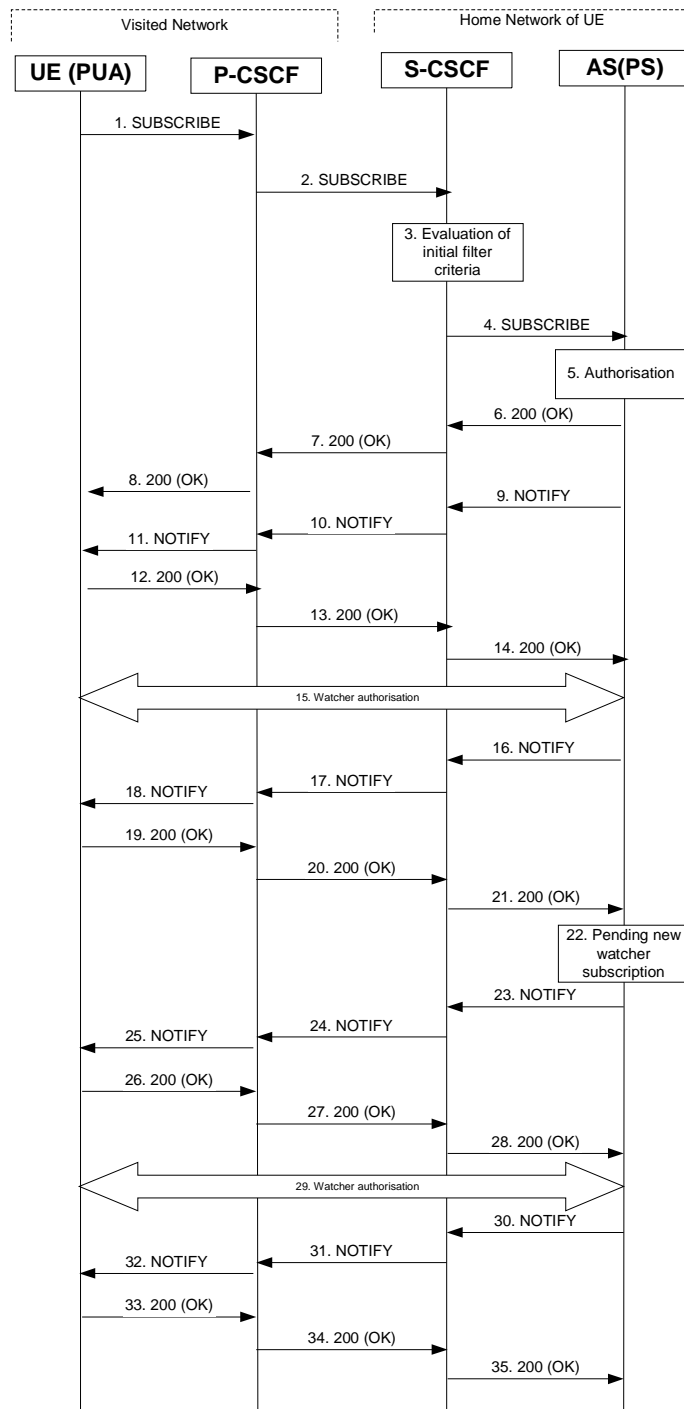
Visited Network

Home Network of UE

UE (PUA)

P-CSCF

S-CSCF

AS(PS)

1. SUBSCRIBE

2. SUBSCRIBE

3. Evaluation of initial filter criteria

4. SUBSCRIBE

5. Authorisation

6. 200 (OK)

7. 200 (OK)

8. 200 (OK)

9. NOTIFY

10. NOTIFY

11. NOTIFY

12. 200 (OK)

13. 200 (OK)

14. 200 (OK)

15. Watcher authorisation

16. NOTIFY

17. NOTIFY

18. NOTIFY

19. 200 (OK)

20. 200 (OK)

21. 200 (OK)

22. Pending new watcher subscription

23. NOTIFY

24. NOTIFY

25. NOTIFY

26. 200 (OK)

27. 200 (OK)

28. 200 (OK)

29. Watcher authorisation

30. NOTIFY

31. NOTIFY

32. NOTIFY

33. 200 (OK)

34. 200 (OK)

35. 200 (OK)